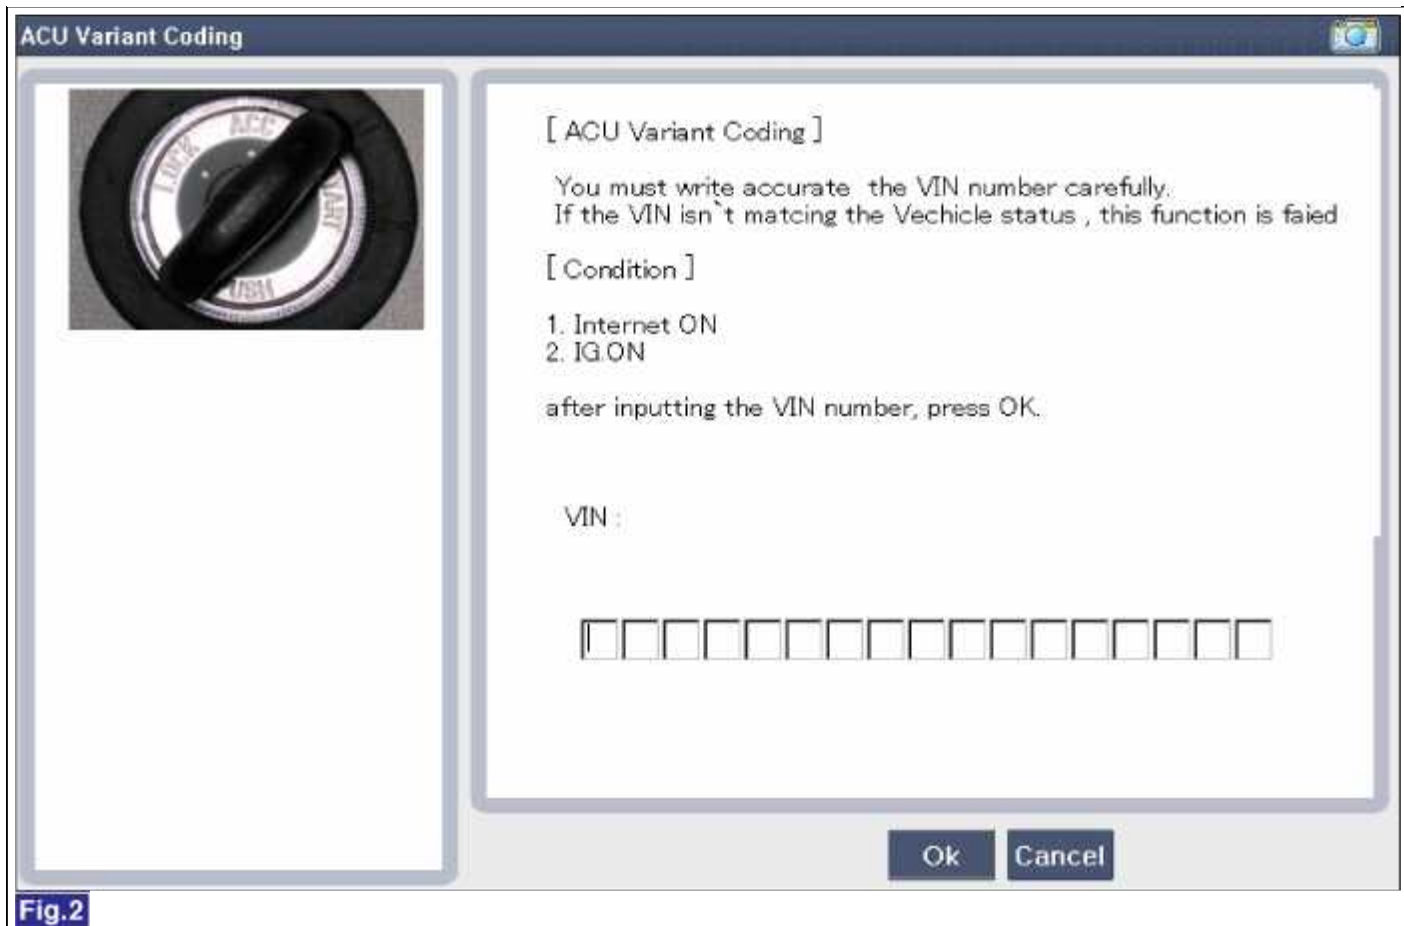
ACU Variant Coding

LOCK ACC START USM

[ ACU Variant Coding ]

You must write accurate the VIN number carefully.
If the VIN isn`t matcing the Vechicle status , this function is faied

[ Condition ]

1. Internet ON
2. IG.ON

after inputting the VIN number, press OK.

VIN :

Ok Cancel

Fig.2